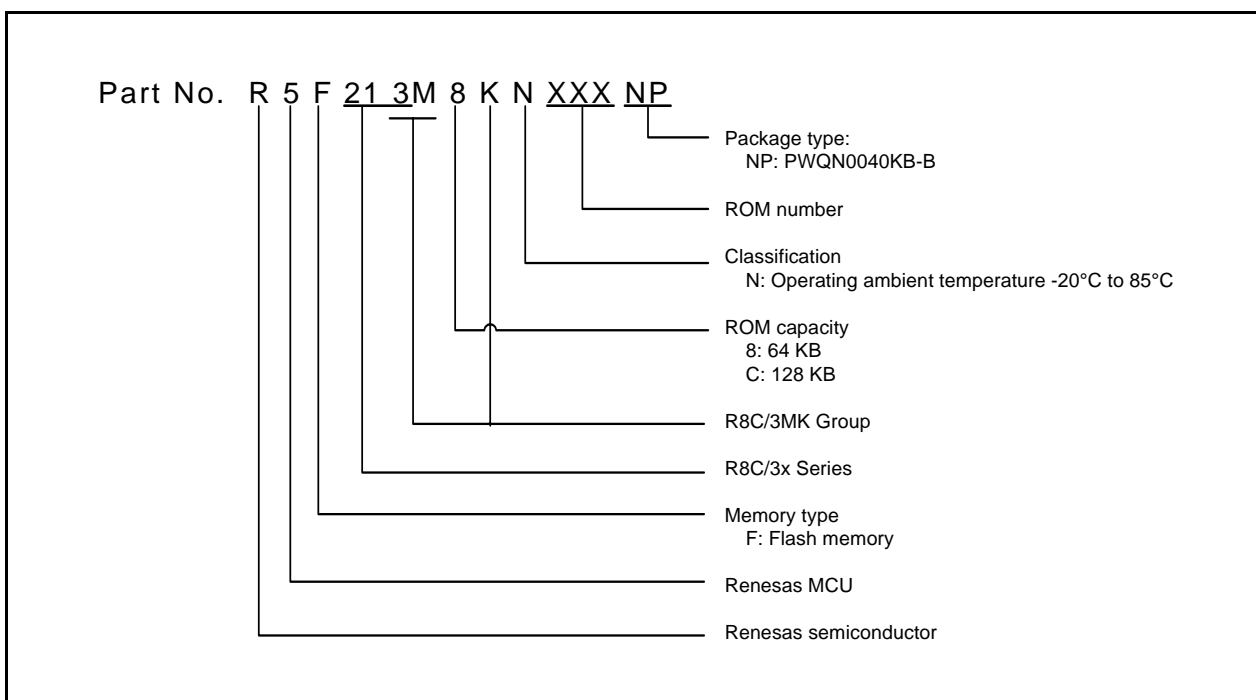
Part No. R 5 F 21 3M 8 K N XXX NP

Package type:
NP: PWQN0040KB-B

ROM number

Classification
N: Operating ambient temperature -20°C to 85°C

ROM capacity
8: 64 KB
C: 128 KB

R8C/3MK Group

R8C/3x Series

Memory type
F: Flash memory

Renesas MCU

Renesas semiconductor